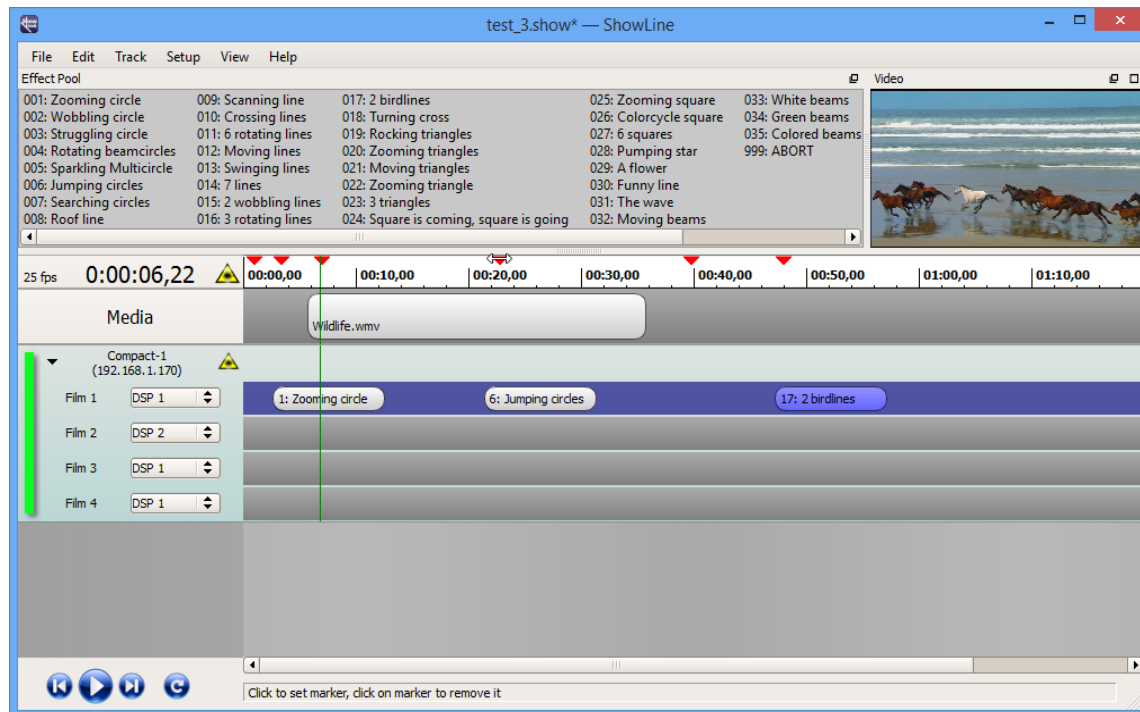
test_3.show* — ShowLine

File Edit Track Setup View Help

Effect Pool

001: Zooming circle
002: Wobbling circle
003: Struggling circle
004: Rotating beamcircles
005: Sparkling Multicircle
006: Jumping circles
007: Searching circles
008: Roof line

009: Scanning line
010: Crossing lines
011: 6 rotating lines
012: Moving lines
013: Swinging lines
014: 7 lines
015: 2 wobbling lines
016: 3 rotating lines

017: 2 birdlines
018: Turning cross
019: Rocking triangles
020: Zooming triangles
021: Moving triangles
022: Zooming triangle
023: 3 triangles
024: Square is coming, square is going

025: Zooming square
026: Colorcycle square
027: 6 squares
028: Pumping star
029: A flower
030: Funny line
031: The wave
032: Moving beams

033: White beams
034: Green beams
035: Colored beams
999: ABORT

Video

25 fps 0:00:06,22

00:00,00 00:10,00 00:20,00 00:30,00 00:40,00 00:50,00 01:00,00 01:10,00

Media

Wildlife.wmv

Compact-1
(192.168.1.170)

Film 1 DSP 1
Film 2 DSP 2
Film 3 DSP 1
Film 4 DSP 1

1: Zooming circle
6: Jumping circles
17: 2 birdlines

Click to set marker, click on marker to remove it